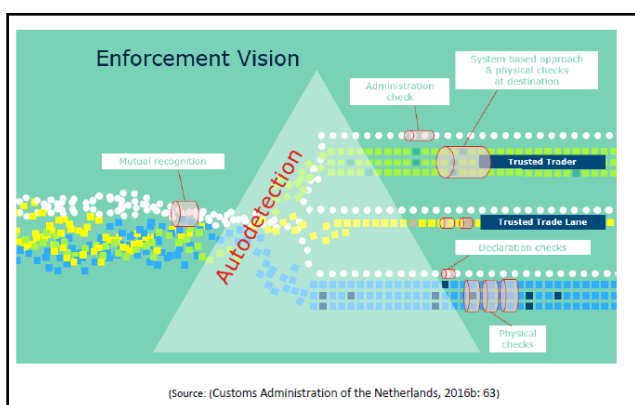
Enforcement Vision

System based approach & physical checks at destination

Administration check

Mutual recognition

Autodetection

Trusted Trader

Trusted Trade Lane

Declaration checks

Physical checks

(Source: (Customs Administration of the Netherlands, 2016b: 63)